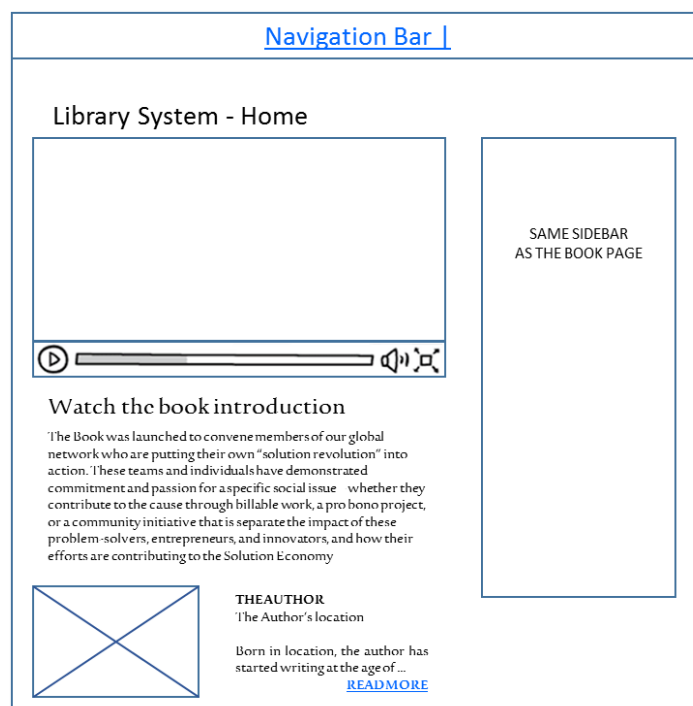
Navigation Bar |

Library System - Home

SAME SIDEBAR AS THE BOOK PAGE

Watch the book introduction

The Book was launched to convene members of our global network who are putting their own "solution revolution" into action. These teams and individuals have demonstrated commitment and passion for a specific social issue whether they contribute to the cause through billable work, a pro bono project, or a community initiative that is separate the impact of these problem-solvers, entrepreneurs, and innovators, and how their efforts are contributing to the Solution Economy

THEAUTHOR
The Author's location

Born in location, the author has started writing at the age of ...
READMORE